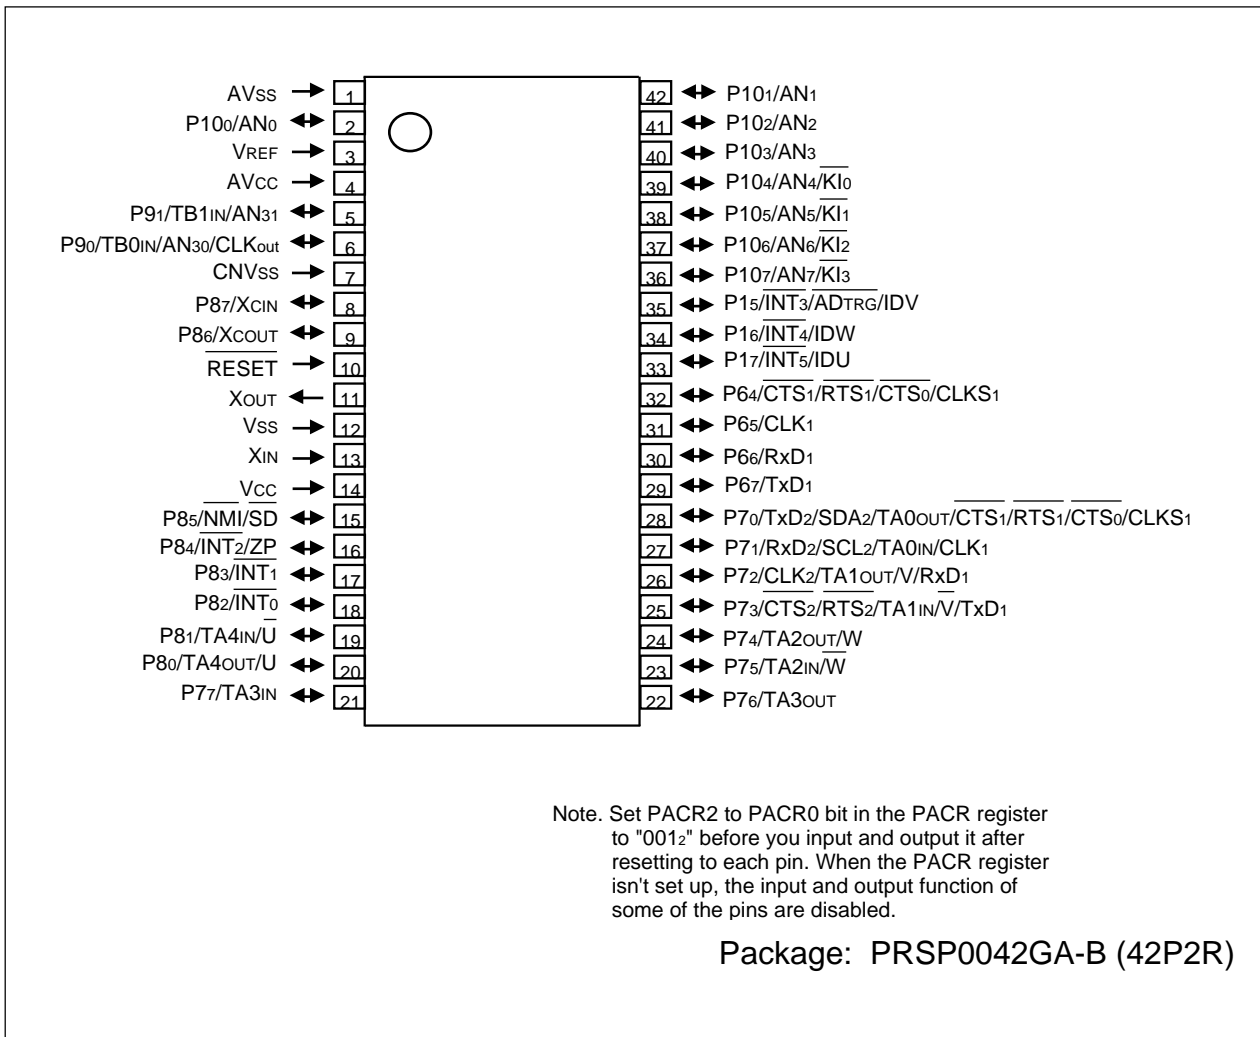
$AV_{SS}$ 1
$P10_0/AN_0$ 2
$V_{REF}$ 3
$AV_{CC}$ 4
$P9_1/TB1_{IN}/AN_{31}$ 5
$P9_0/TB0_{IN}/AN_{30}/CLK_{out}$ 6
$CNV_{SS}$ 7
$P8_7/X_{CIN}$ 8
$P8_6/X_{COUT}$ 9
$\overline{RESET}$ 10
$X_{OUT}$ 11
$V_{SS}$ 12
$X_{IN}$ 13
$V_{CC}$ 14
$P8_5/\overline{NMI}/\overline{SD}$ 15
$P8_4/\overline{INT_2}/\overline{ZP}$ 16
$P8_3/\overline{INT_1}$ 17
$P8_2/\overline{INT_0}$ 18
$P8_1/TA4_{IN}/\overline{U}$ 19
$P8_0/TA4_{OUT}/U$ 20
$P7_7/TA3_{IN}$ 21

42 $P10_1/AN_1$
41 $P10_2/AN_2$
40 $P10_3/AN_3$
39 $P10_4/AN_4/\overline{KI_0}$
38 $P10_5/AN_5/\overline{KI_1}$
37 $P10_6/AN_6/\overline{KI_2}$
36 $P10_7/AN_7/\overline{KI_3}$
35 $P1_5/\overline{INT_3}/\overline{AD_{TRG}}/IDV$
34 $P1_6/\overline{INT_4}/IDW$
33 $P1_7/\overline{INT_5}/IDU$
32 $P6_4/\overline{CTS_1}/\overline{RTS_1}/\overline{CTS_0}/CLKS_1$
31 $P6_5/CLK_1$
30 $P6_6/RxD_1$
29 $P6_7/TxD_1$
28 $P7_0/TxD_2/SDA_2/TA0_{OUT}/\overline{CTS_1}/\overline{RTS_1}/\overline{CTS_0}/CLKS_1$
27 $P7_1/RxD_2/SCL_2/TA0_{IN}/CLK_1$
26 $P7_2/CLK_2/TA1_{OUT}/V/RxD_1$
25 $P7_3/\overline{CTS_2}/\overline{RTS_2}/TA1_{IN}/\overline{V}/TxD_1$
24 $P7_4/TA2_{OUT}/W$
23 $P7_5/TA2_{IN}/\overline{W}$
22 $P7_6/TA3_{OUT}$

Note. Set PACR2 to PACR0 bit in the PACR register to "$001_2$" before you input and output it after resetting to each pin. When the PACR register isn't set up, the input and output function of some of the pins are disabled.

Package: PRSP0042GA-B (42P2R)